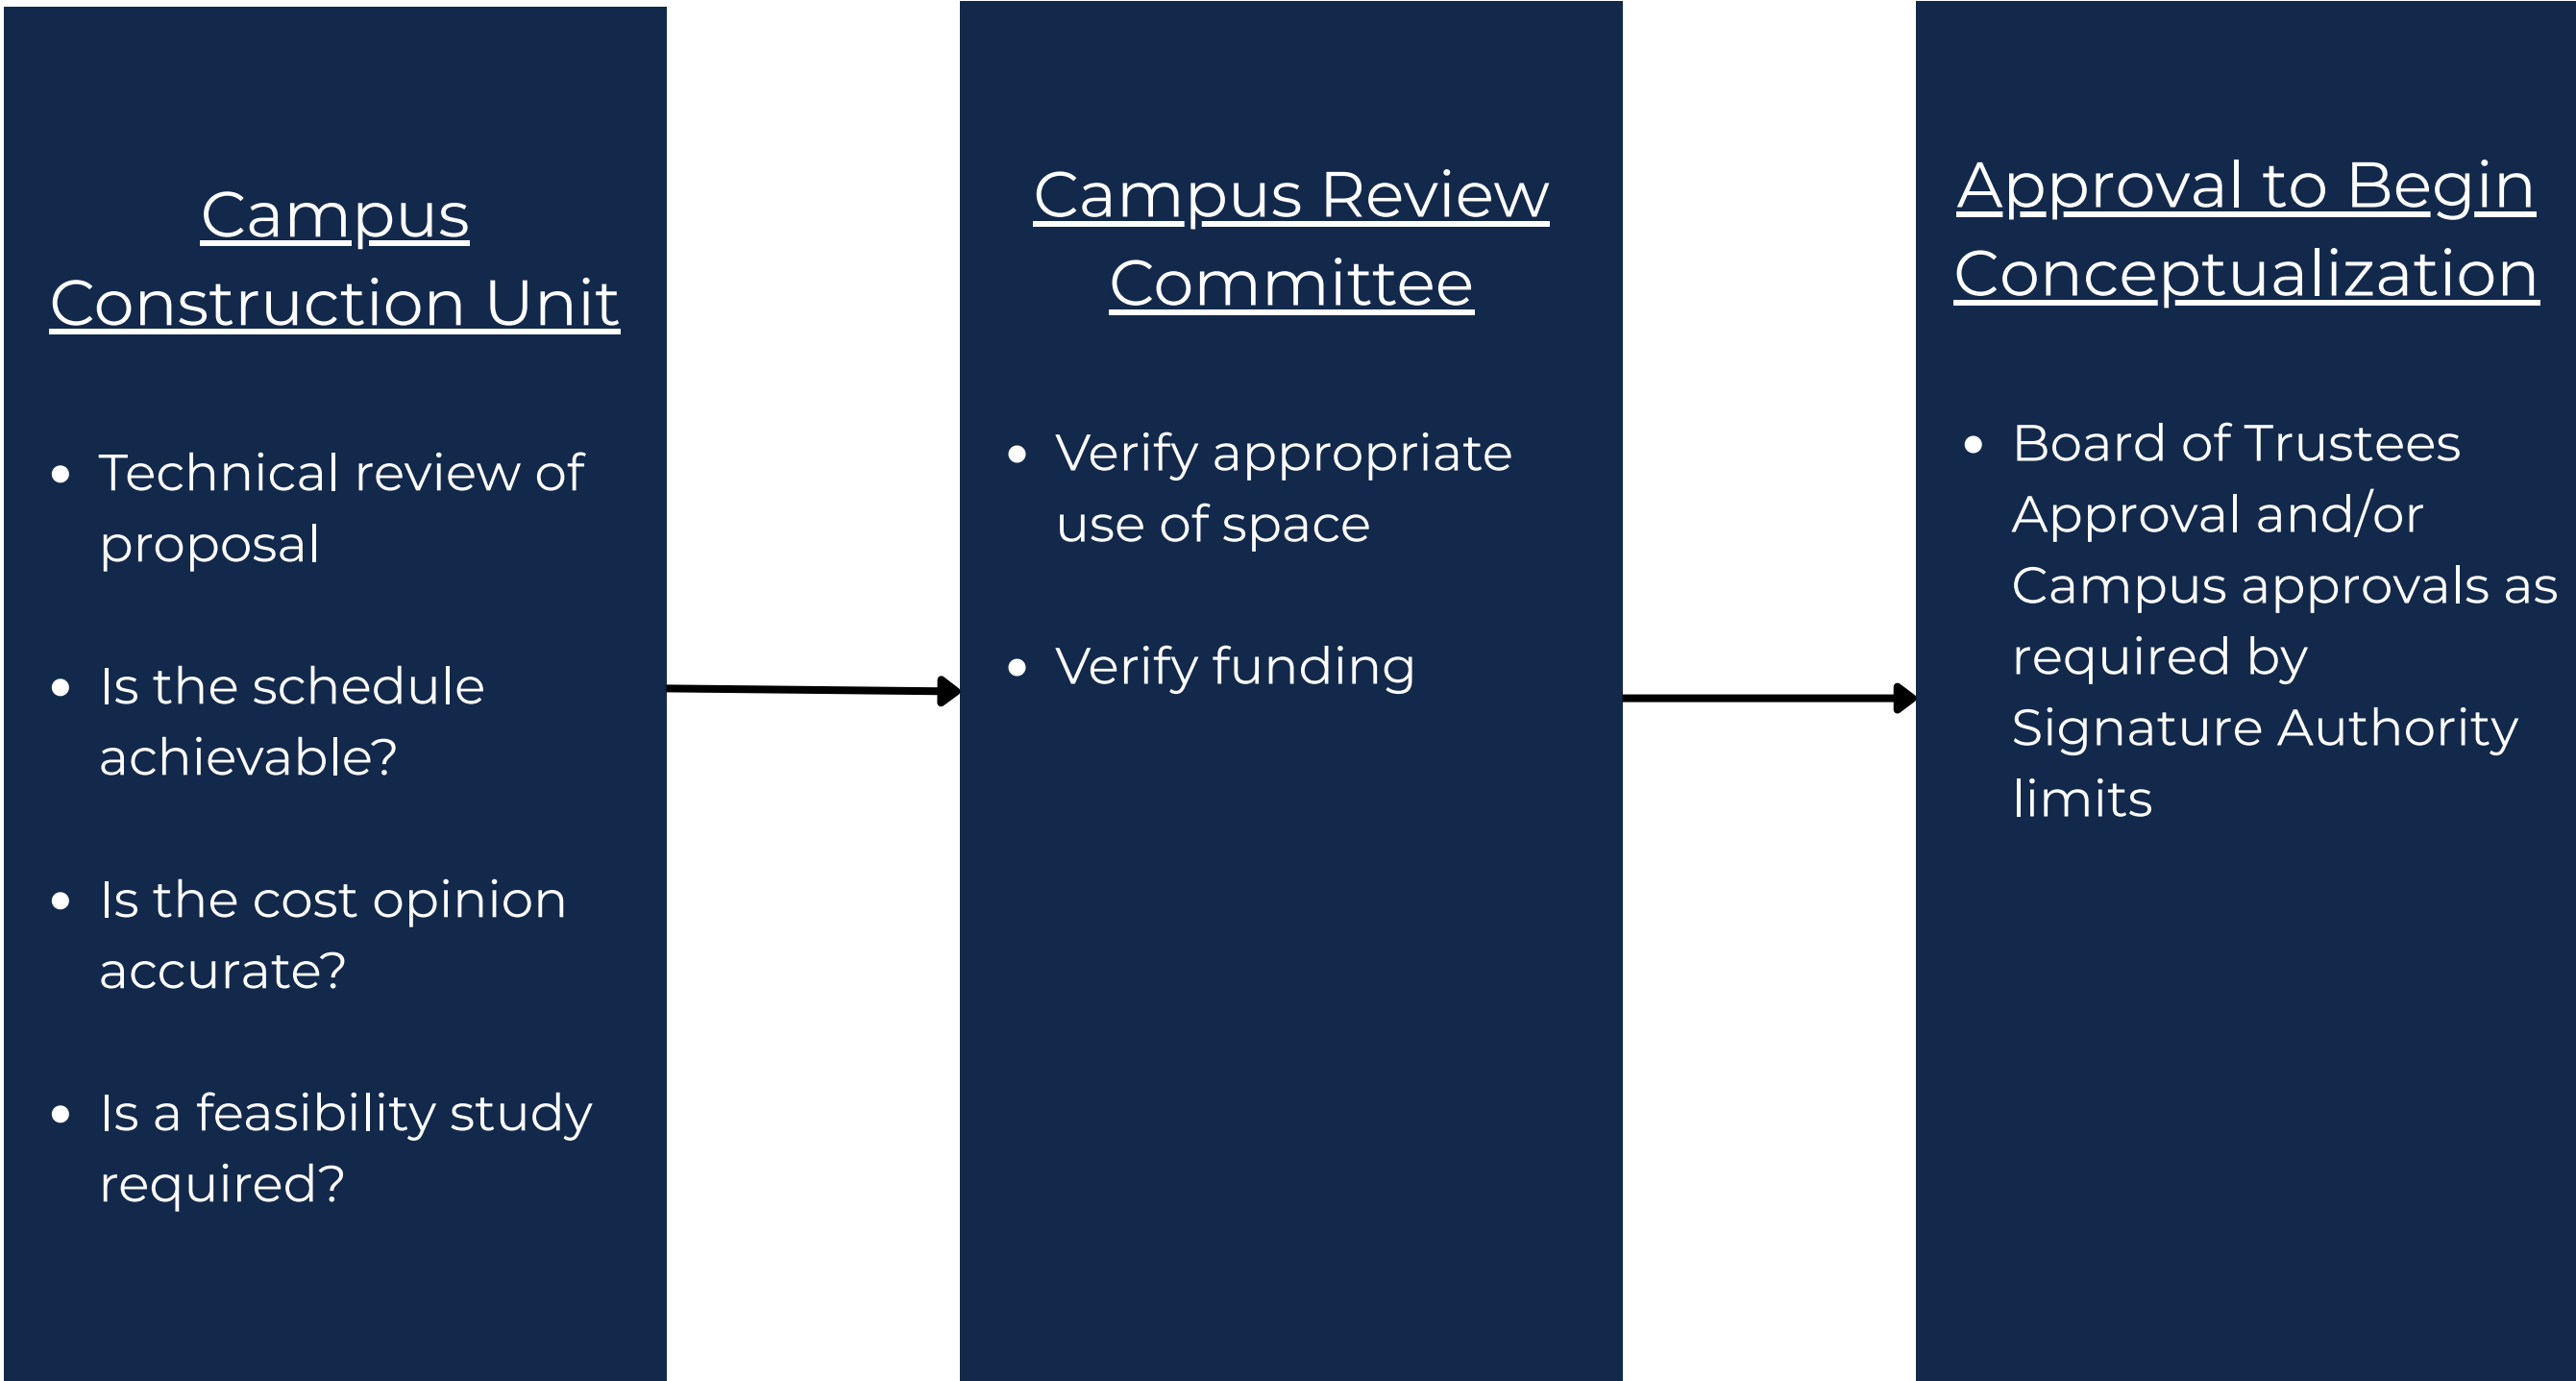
Campus Construction Unit

- Technical review of proposal
- Is the schedule achievable?
- Is the cost opinion accurate?
- Is a feasibility study required?

Campus Review Committee

- Verify appropriate use of space
- Verify funding

Approval to Begin Conceptualization

- Board of Trustees Approval and/or Campus approvals as required by Signature Authority limits